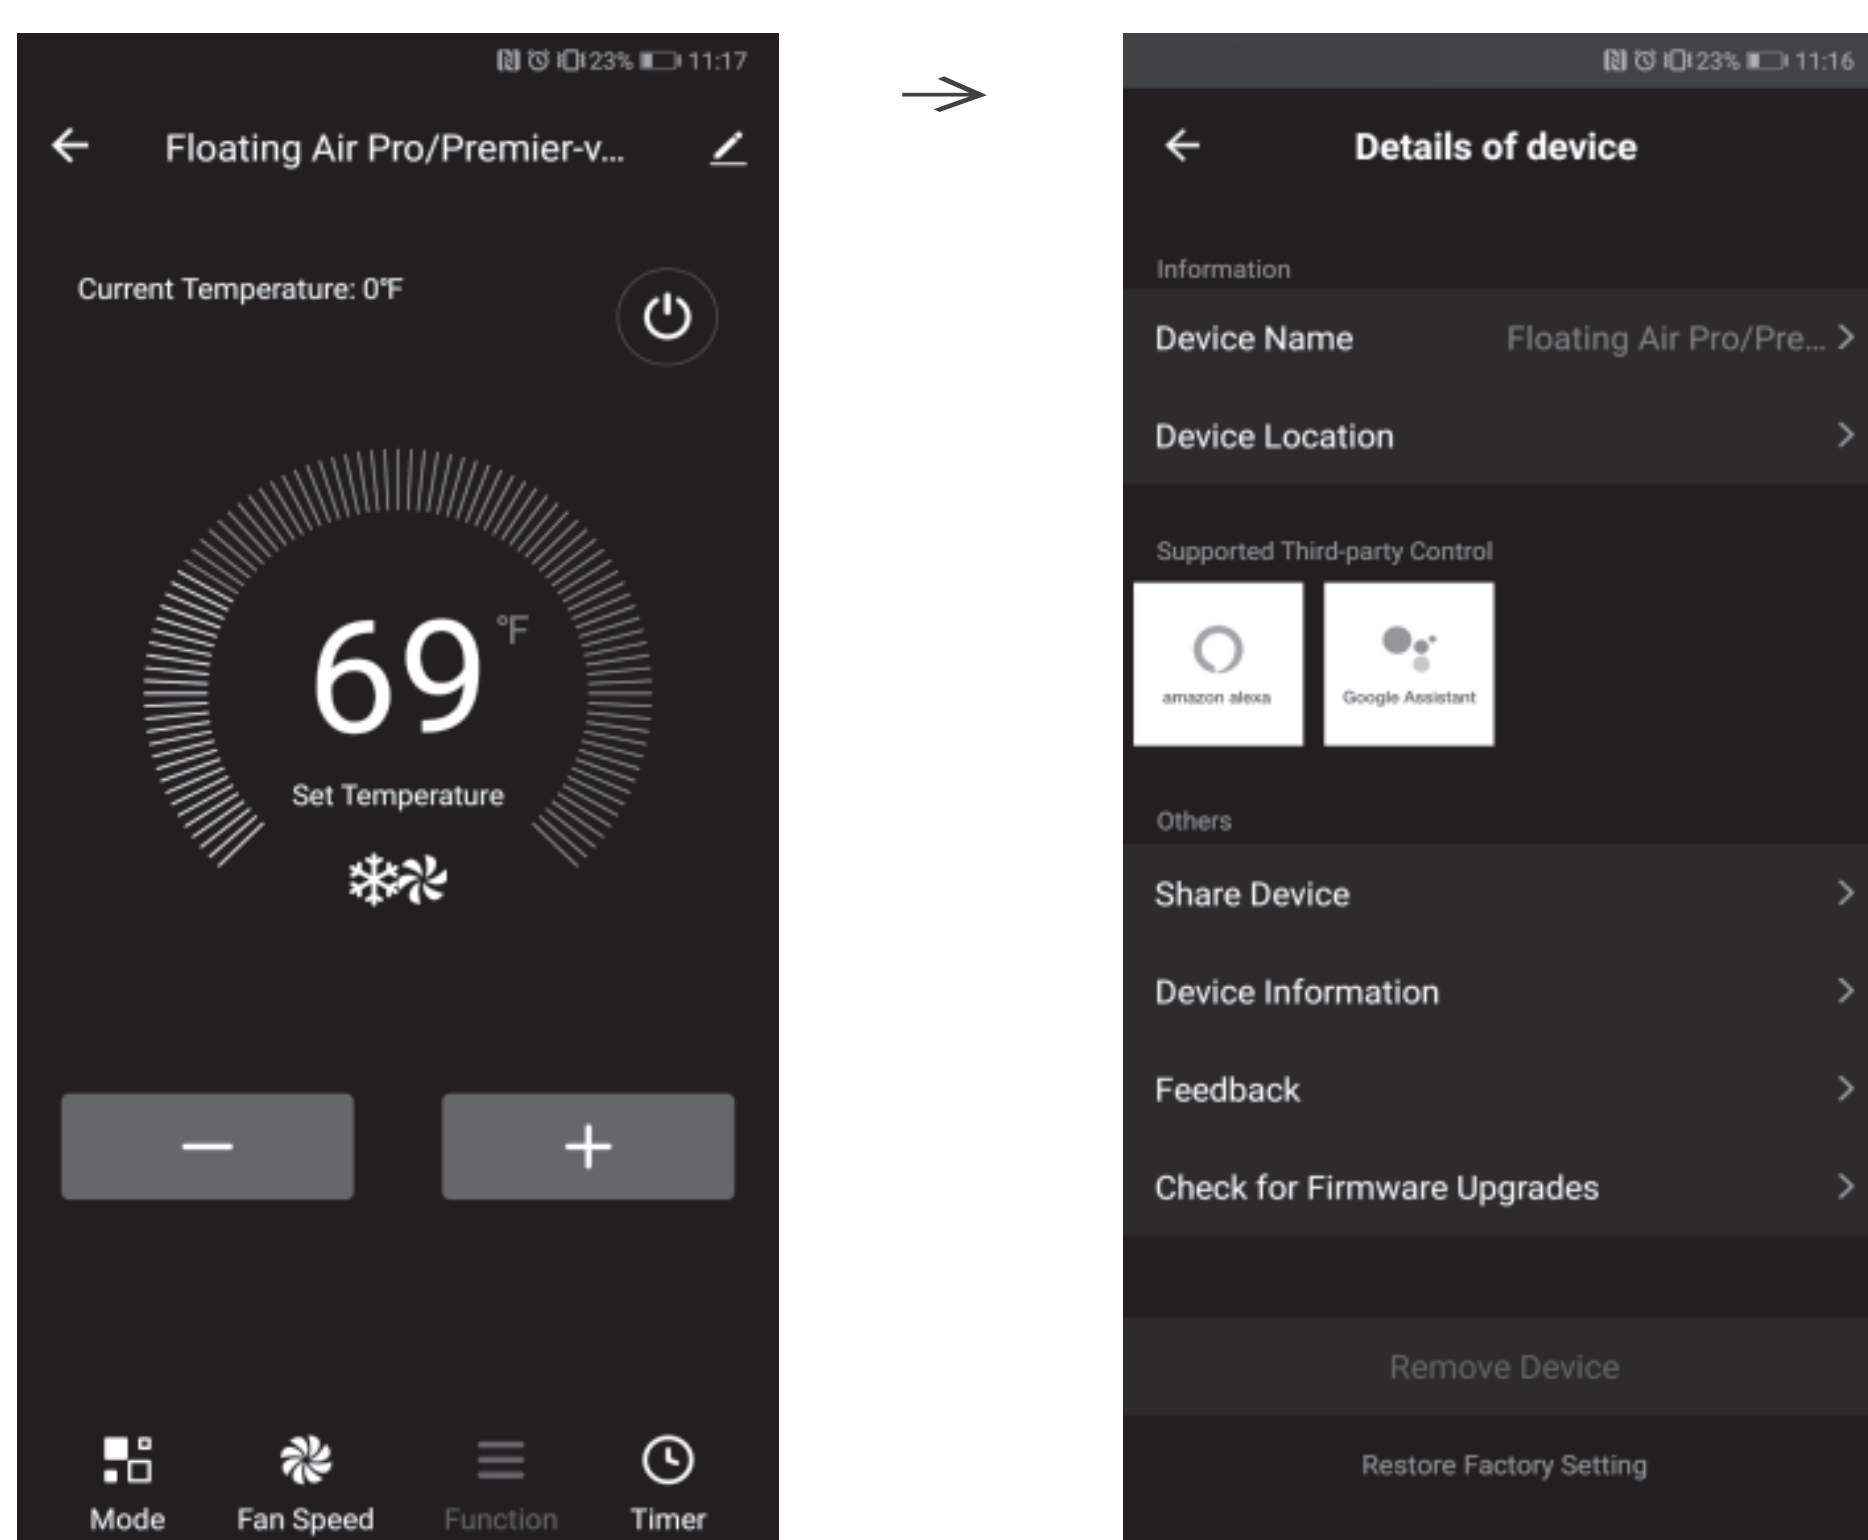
23% 11:17

Floating Air Pro/Premier-v...

Current Temperature: 0℉

69 ℉

Set Temperature

−

+

Mode

Fan Speed

Function

Timer

23% 11:16

Details of device

Information

Device Name

Floating Air Pro/Pre...

Device Location

Supported Third-party Control

amazon alexa

Google Assistant

Others

Share Device

Device Information

Feedback

Check for Firmware Upgrades

Remove Device

Restore Factory Setting